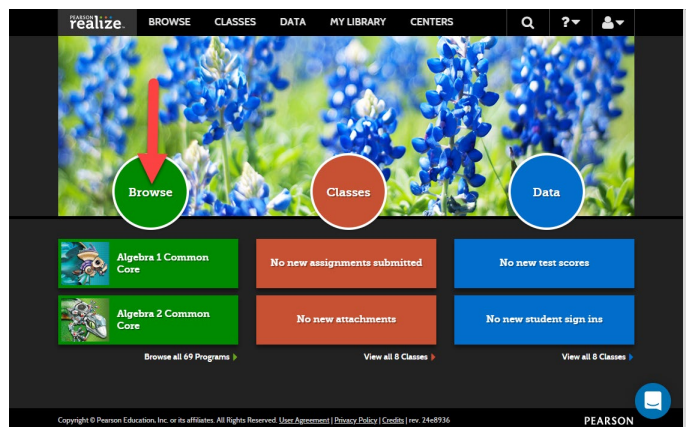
PEARSON realize.

BROWSE CLASSES DATA MY LIBRARY CENTERS

?

Browse

Classes

Data

Algebra 1 Common Core

No new assignments submitted

No new test scores

Algebra 2 Common Core

No new attachments

No new student sign ins

Browse all 69 Programs

View all 8 Classes

View all 8 Classes

Copyright © Pearson Education, Inc. or its affiliates. All Rights Reserved. User Agreement | Privacy Policy | Credits | rev. 24e8936

PEARSON